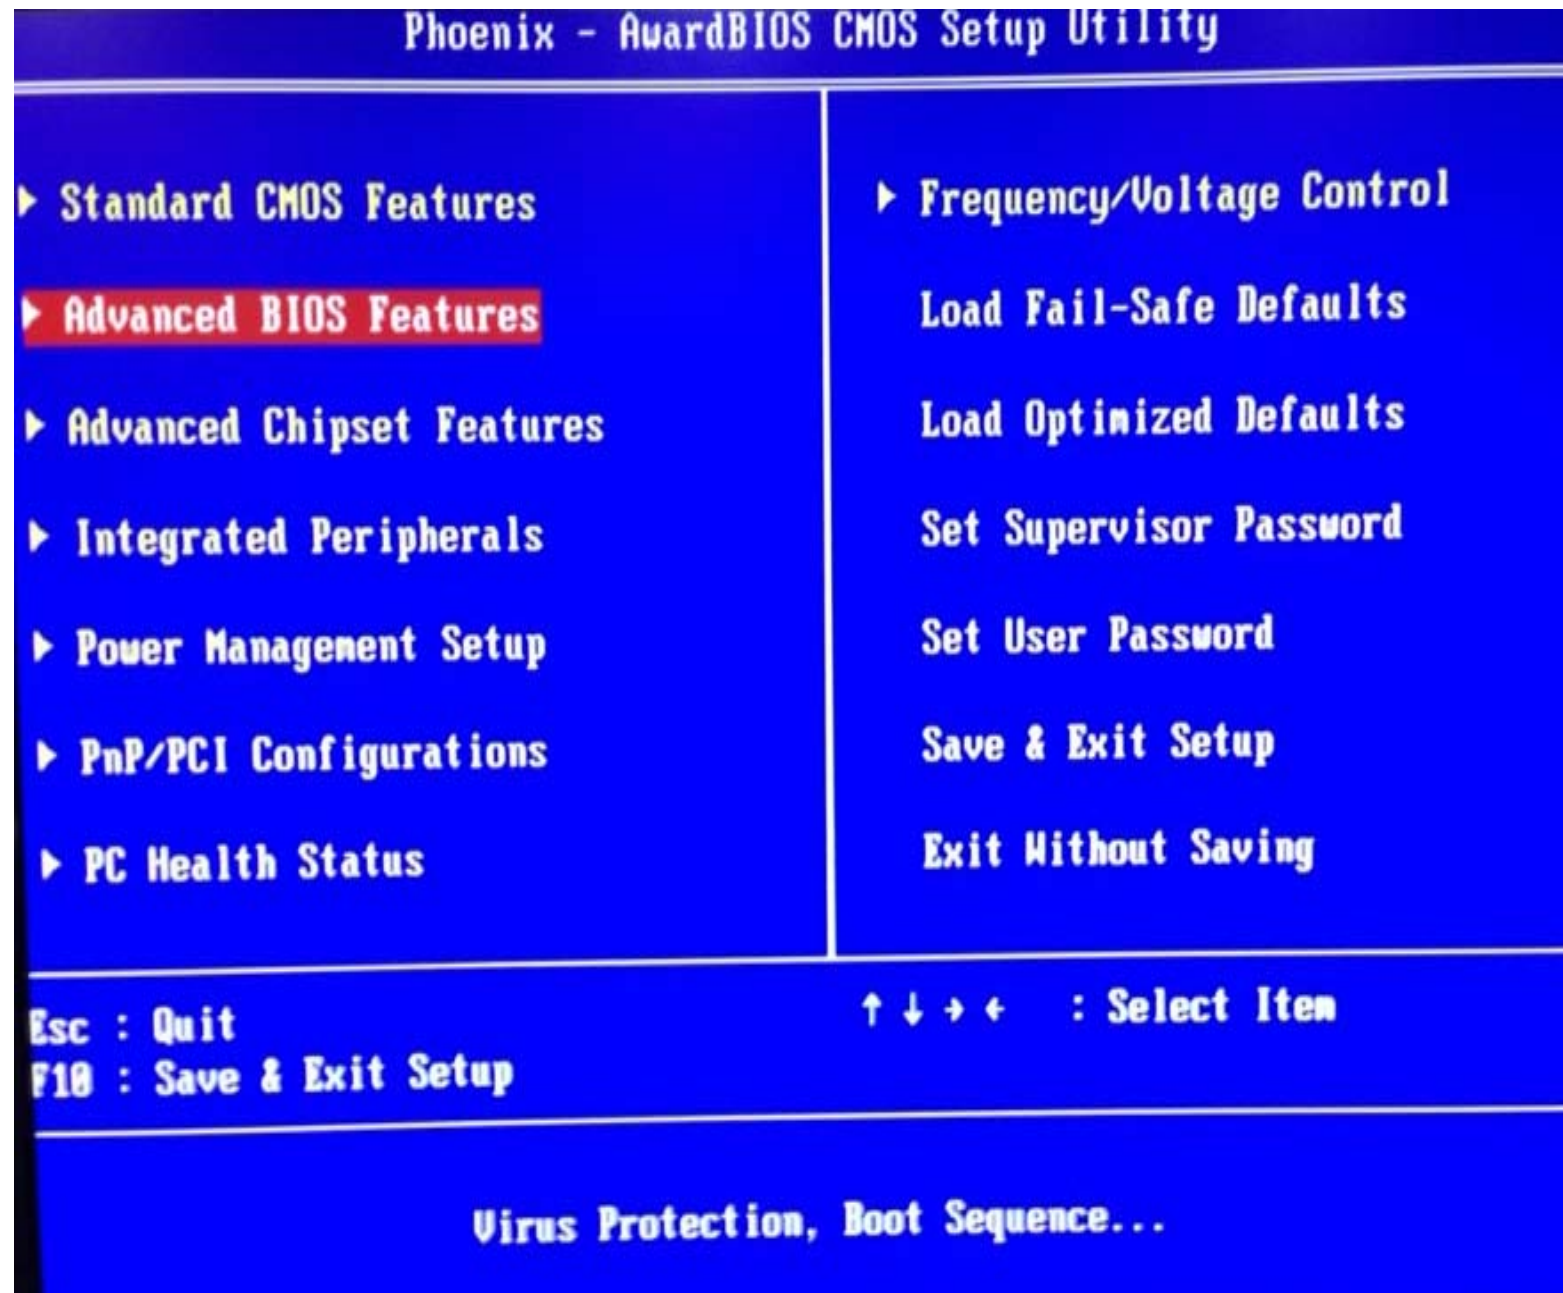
Phoenix - AwardBIOS CMOS Setup Utility

▶ Standard CMOS Features

▶ Advanced BIOS Features

▶ Advanced Chipset Features

▶ Integrated Peripherals

▶ Power Management Setup

▶ PnP/PCI Configurations

▶ PC Health Status

▶ Frequency/Voltage Control

Load Fail-Safe Defaults

Load Optimized Defaults

Set Supervisor Password

Set User Password

Save & Exit Setup

Exit Without Saving

Esc : Quit
F10 : Save & Exit Setup

↑ ↓ → ← : Select Item

Virus Protection, Boot Sequence...